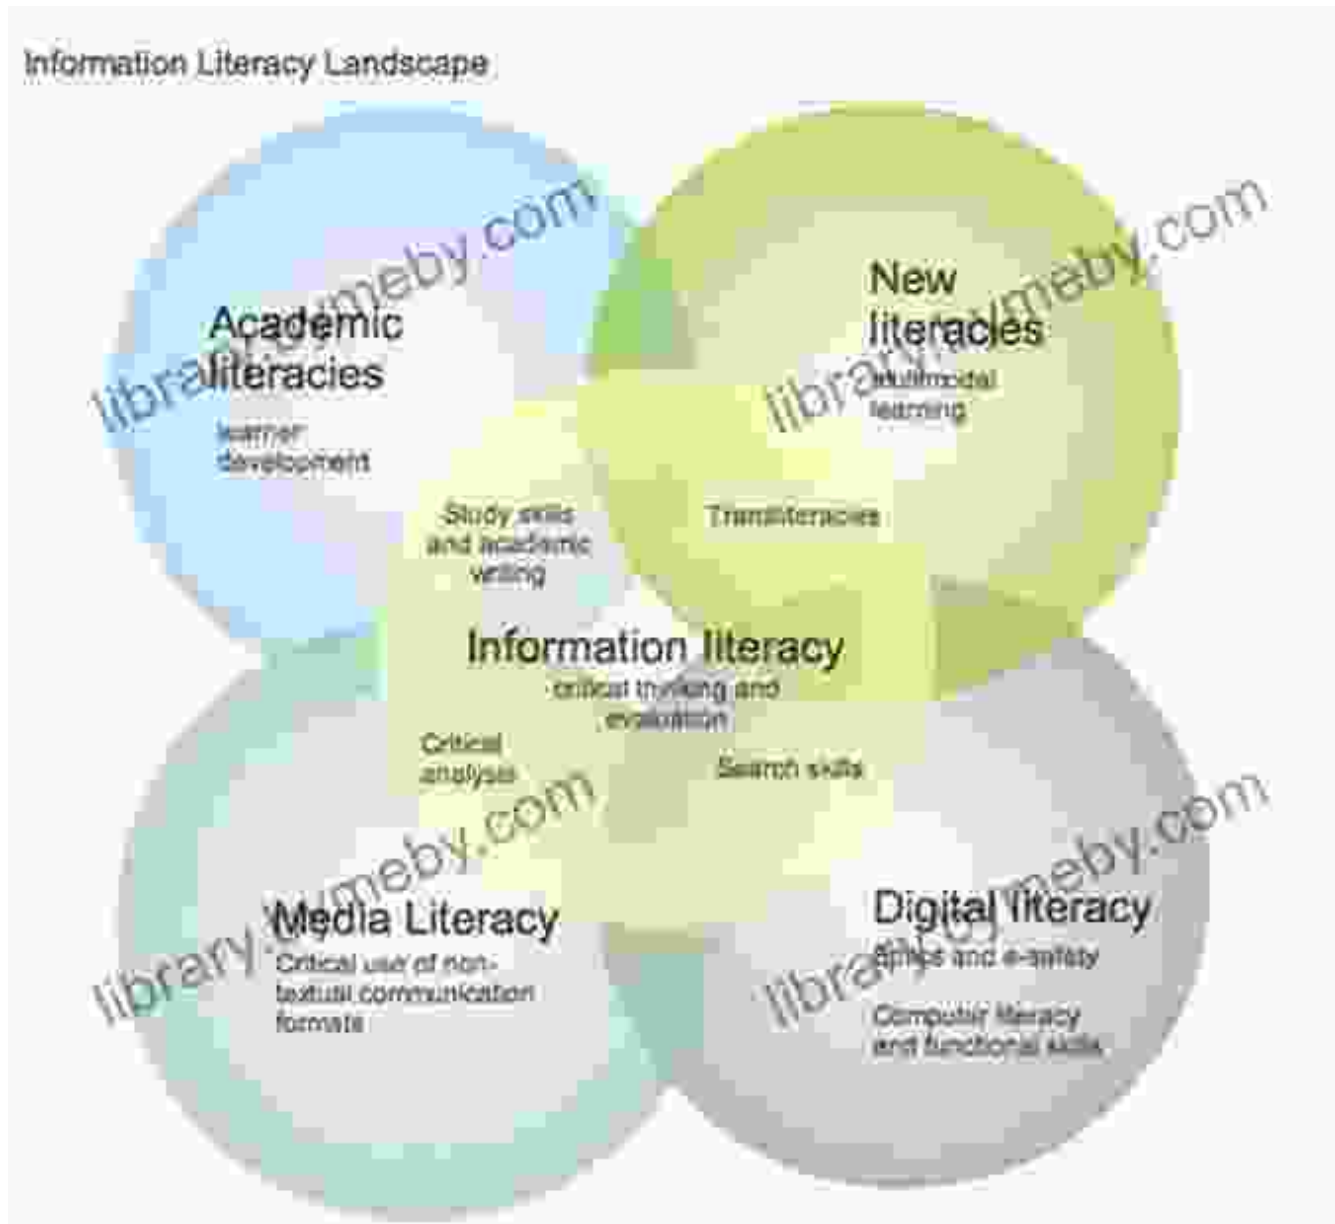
Information Literacy Landscape

Academic literacies
learner development

New literacies
Multimodal learning

Study skills and academic writing

Transliteracies

Information literacy
critical thinking and evaluation

Critical analysis

Search skills

Media Literacy
Critical use of non-textual communication formats

Digital literacy
ethics and e-safety

Computer literacy and functional skills

library.tumeby.com
library.tumeby.com
library.tumeby.com
library.tumeby.com